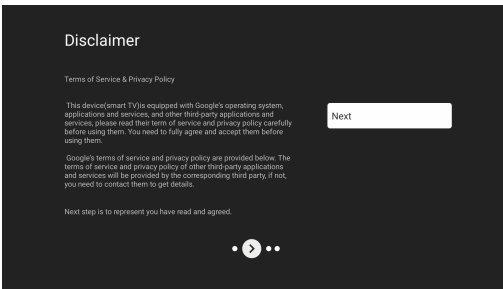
Disclaimer

Terms of Service & Privacy Policy

This device(smart TV)is equipped with Google's operating system, applications and services, and other third-party applications and services, please read their term of service and privacy policy carefully before using them. You need to fully agree and accept them before using them.

Google's terms of service and privacy policy are provided below. The terms of service and privacy policy of other third-party applications and services will be provided by the corresponding third party, if not, you need to contact them to get details.

Next step is to represent you have read and agreed.

Next